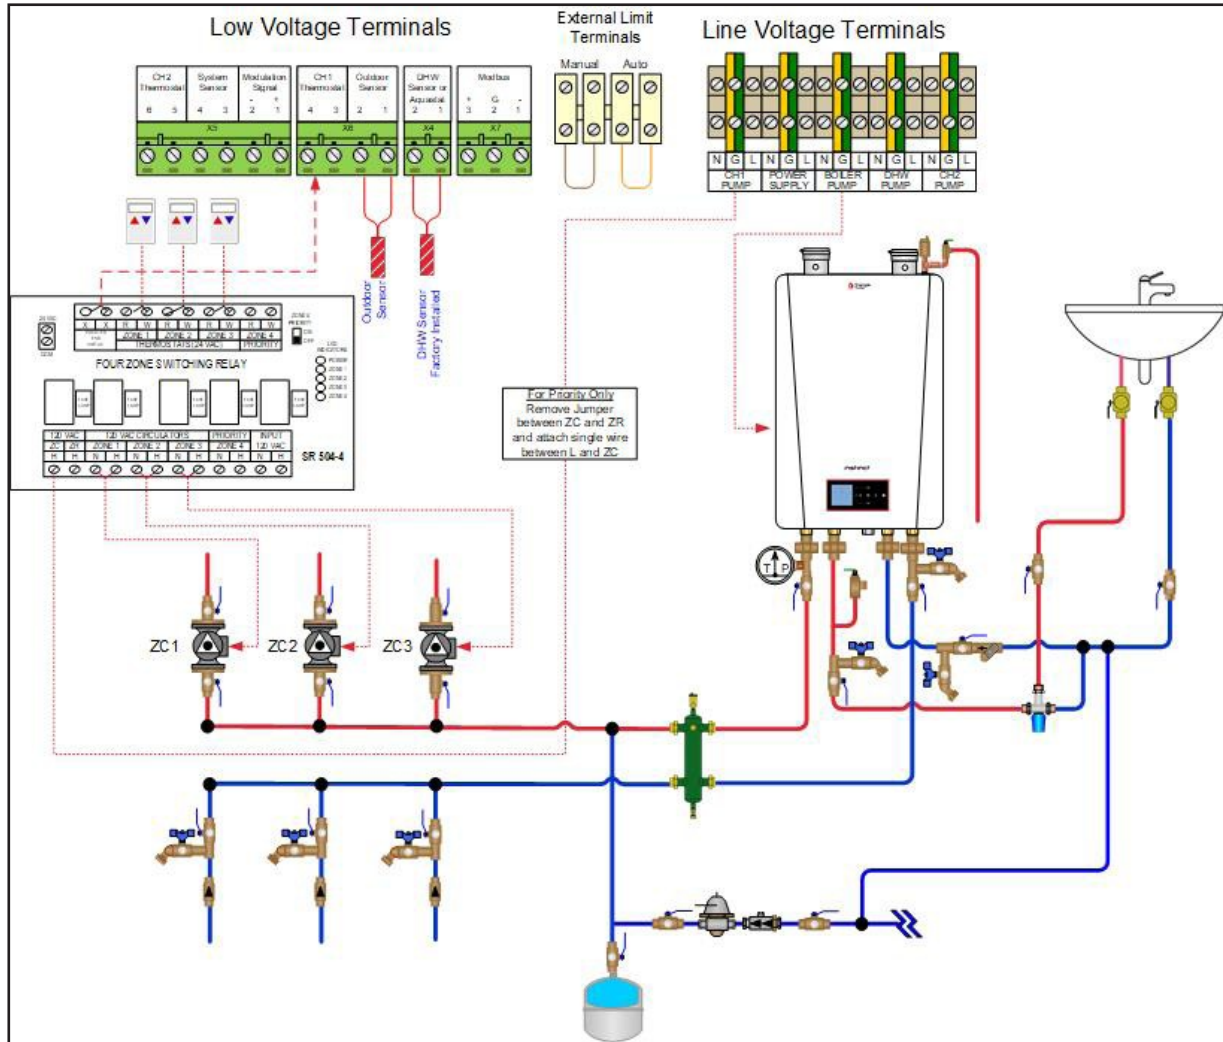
Low Voltage Terminals

External Limit Terminals

Manual Auto

Line Voltage Terminals

CH2 Thermostat
6 5
System Sensor
4 3
Modulation Signal
- +
2 1
X5

CH1 Thermostat
4 3
Outdoor Sensor
2 1
X6

DHW Sensor or Aquastat
2 1
X4

Modbus
+ G -
3 2 1
X7

N G L N G L N G L N G L N G L
CH1 PUMP
POWER SUPPLY
BOILER PUMP
DHW PUMP
CH2 PUMP

Outdoor Sensor

DHW Sensor Factory Installed

FOUR ZONE SWITCHING RELAY

X X R W R W R W R W
ZONE 1 ZONE 2 ZONE 3 ZONE 4
THERMOSTATS (24 VAC)
PRIORITY

120 VAC
ZC ZR
H H
120 VAC CIRCULATORS
ZONE 1 ZONE 2 ZONE 3 ZONE 4
N H N H N H N H
PRIORITY
INPUT 120 VAC
N H

SR 504-4

For Priority Only
Remove Jumper between ZC and ZR and attach single wire between L and ZC

ZC1

ZC2

ZC3

T P